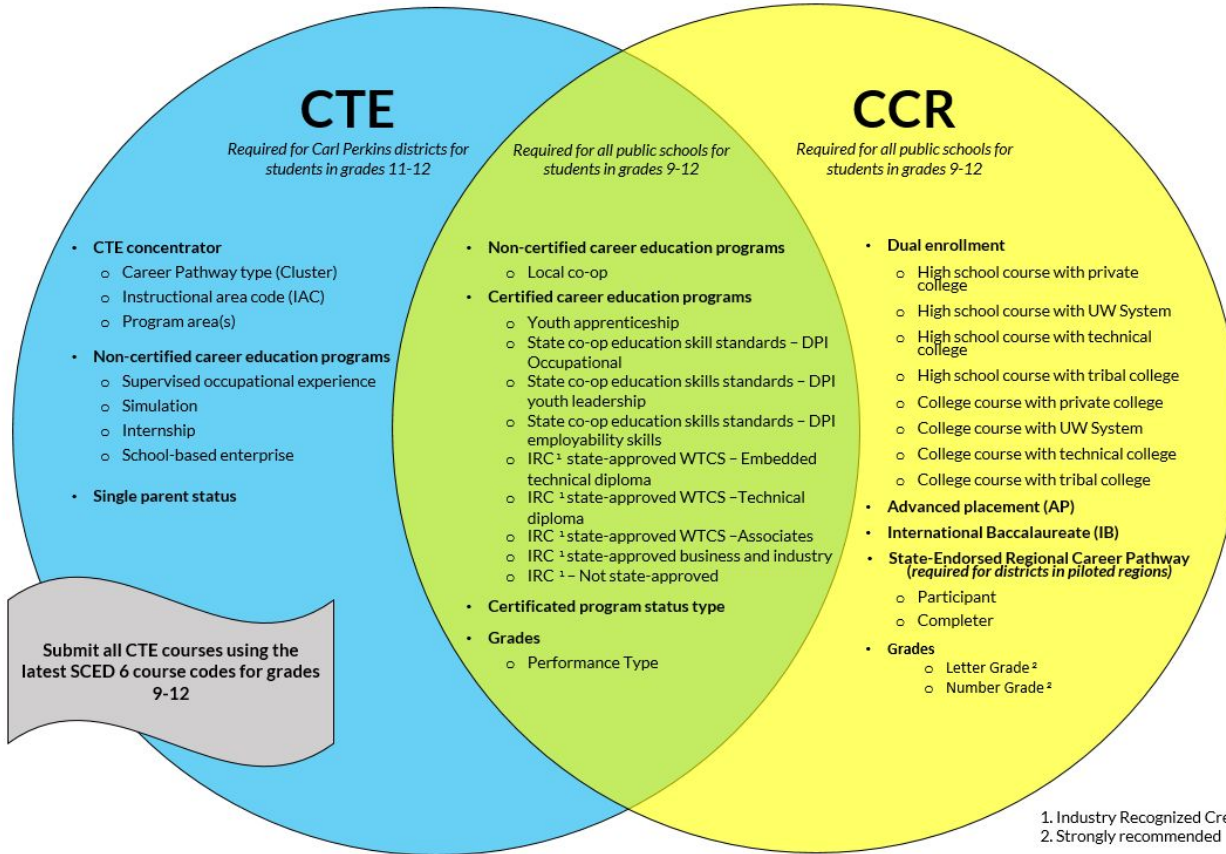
CTE

Required for Carl Perkins districts for students in grades 11-12

- CTE concentrator
  - Career Pathway type (Cluster)
  - Instructional area code (IAC)
  - Program area(s)
- Non-certified career education programs
  - Supervised occupational experience
  - Simulation
  - Internship
  - School-based enterprise
- Single parent status

Submit all CTE courses using the latest SCED 6 course codes for grades 9-12

Required for all public schools for students in grades 9-12

- Non-certified career education programs
  - Local co-op
- Certified career education programs
  - Youth apprenticeship
  - State co-op education skill standards – DPI Occupational
  - State co-op education skills standards – DPI youth leadership
  - State co-op education skills standards – DPI employability skills
  - IRC $^1$ state-approved WTCS – Embedded technical diploma
  - IRC $^1$ state-approved WTCS –Technical diploma
  - IRC $^1$ state-approved WTCS –Associates
  - IRC $^1$ state-approved business and industry
  - IRC $^1$ – Not state-approved
- Certificated program status type
- Grades
  - Performance Type

CCR

Required for all public schools for students in grades 9-12

- Dual enrollment
  - High school course with private college
  - High school course with UW System
  - High school course with technical college
  - High school course with tribal college
  - College course with private college
  - College course with UW System
  - College course with technical college
  - College course with tribal college
- Advanced placement (AP)
- International Baccalaureate (IB)
- State-Endorsed Regional Career Pathway (required for districts in piloted regions)
  - Participant
  - Completer
- Grades
  - Letter Grade $^2$
  - Number Grade $^2$

1. Industry Recognized Cre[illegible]
2. Strongly recommended